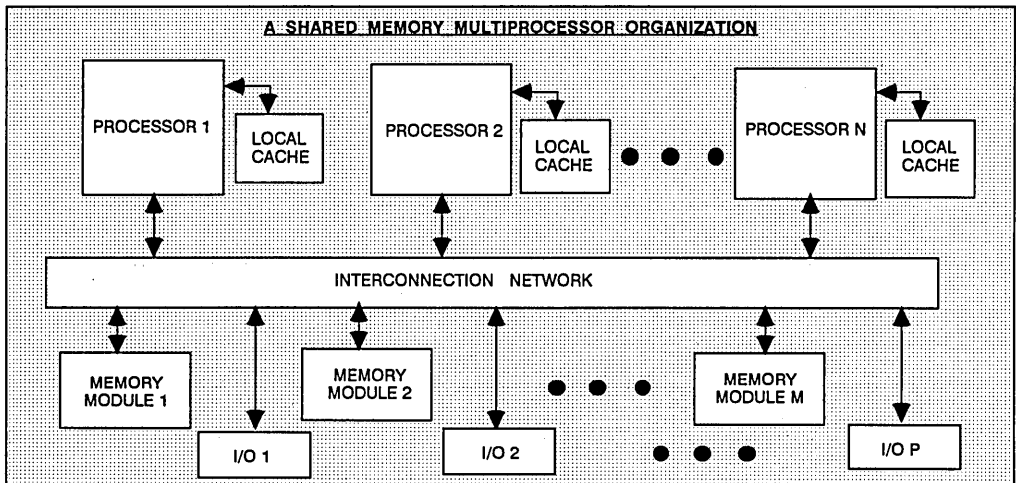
A SHARED MEMORY MULTIPROCESSOR ORGANIZATION

PROCESSOR 1

LOCAL CACHE

PROCESSOR 2

LOCAL CACHE

PROCESSOR N

LOCAL CACHE

INTERCONNECTION NETWORK

MEMORY MODULE 1

I/O 1

MEMORY MODULE 2

I/O 2

MEMORY MODULE M

I/O P